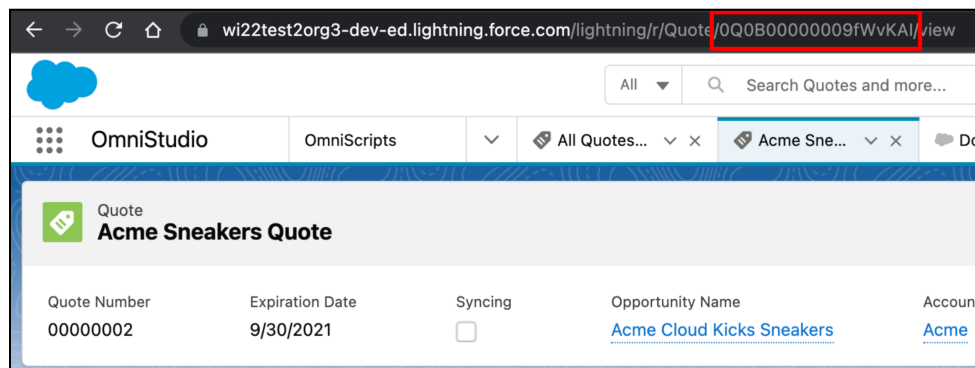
wi22test2org3-dev-ed.lightning.force.com/lightning/r/Quote/0Q0B00000009fWvKAI/view

All

Search Quotes and more...

OmniStudio

OmniScripts

All Quotes...

Acme Sne...

Do

Quote
Acme Sneakers Quote

| Quote Number | Expiration Date | Syncing | Opportunity Name | Accoun |
|---|---|---|---|---|
| 00000002 | 9/30/2021 | | Acme Cloud Kicks Sneakers | Acme |